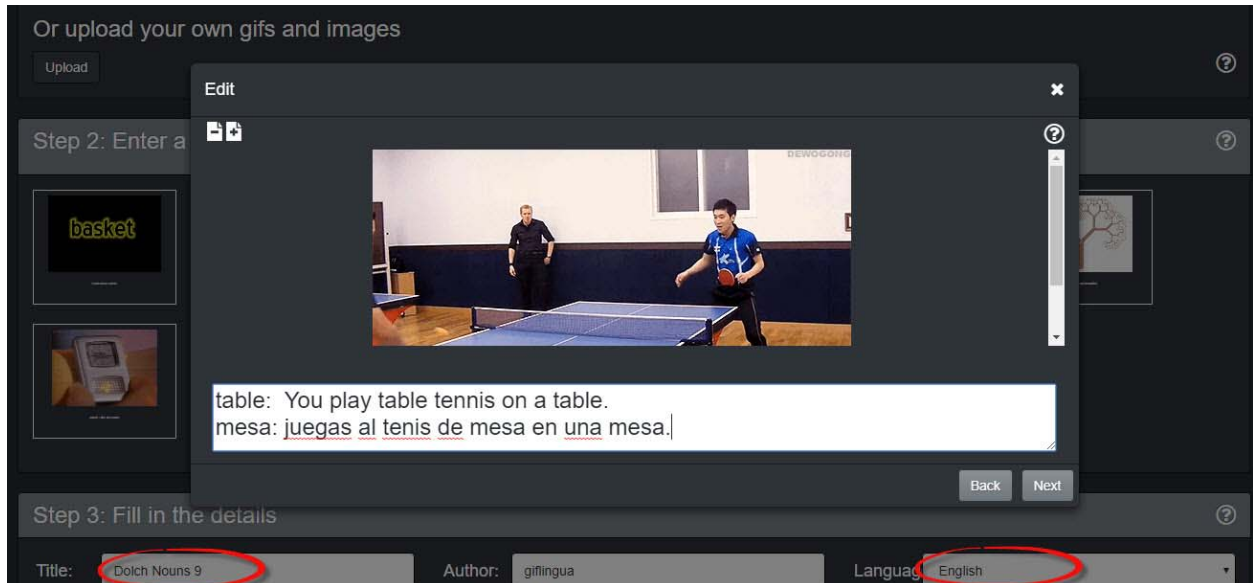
Or upload your own gifs and images

Upload

Step 2: Enter a

basket

Edit

DEWOGONG

table: You play table tennis on a table.
mesa: juegas al tenis de mesa en una mesa.

Back Next

Step 3: Fill in the details

Title: Dolch Nouns 9

Author: giflingua

Languag English